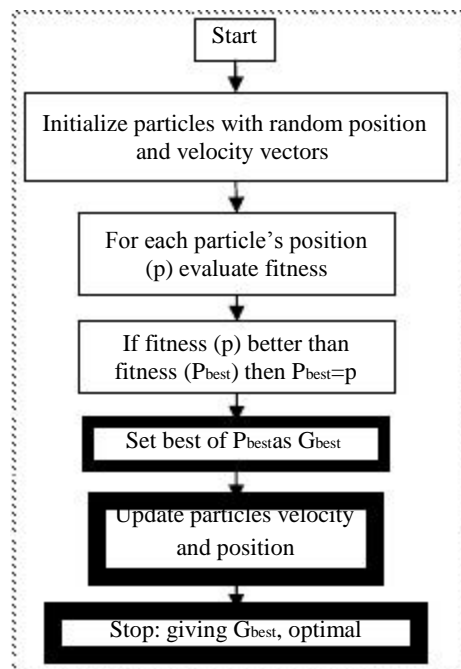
Start

Initialize particles with random position and velocity vectors

For each particle's position (p) evaluate fitness

If fitness (p) better than fitness ($P_{best}$) then $P_{best}$=p

Set best of $P_{best}$as $G_{best}$

Update particles velocity and position

Stop: giving $G_{best}$, optimal